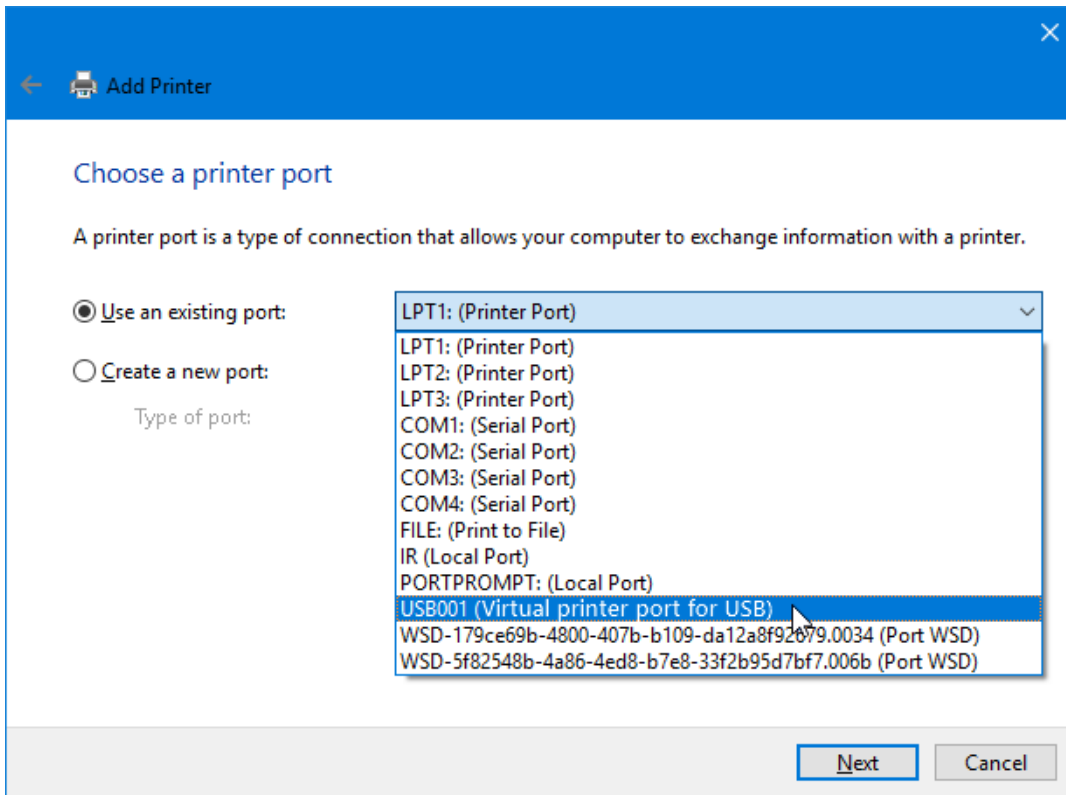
Add Printer

Choose a printer port

A printer port is a type of connection that allows your computer to exchange information with a printer.

Use an existing port:

LPT1: (Printer Port)

Create a new port:

Type of port:

LPT1: (Printer Port)
LPT2: (Printer Port)
LPT3: (Printer Port)
COM1: (Serial Port)
COM2: (Serial Port)
COM3: (Serial Port)
COM4: (Serial Port)
FILE: (Print to File)
IR (Local Port)
PORTPROMPT: (Local Port)
USB001 (Virtual printer port for USB)
WSD-179ce69b-4800-407b-b109-da12a8f92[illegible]79.0034 (Port WSD)
WSD-5f82548b-4a86-4ed8-b7e8-33f2b95d7bf7.006b (Port WSD)

Next
Cancel